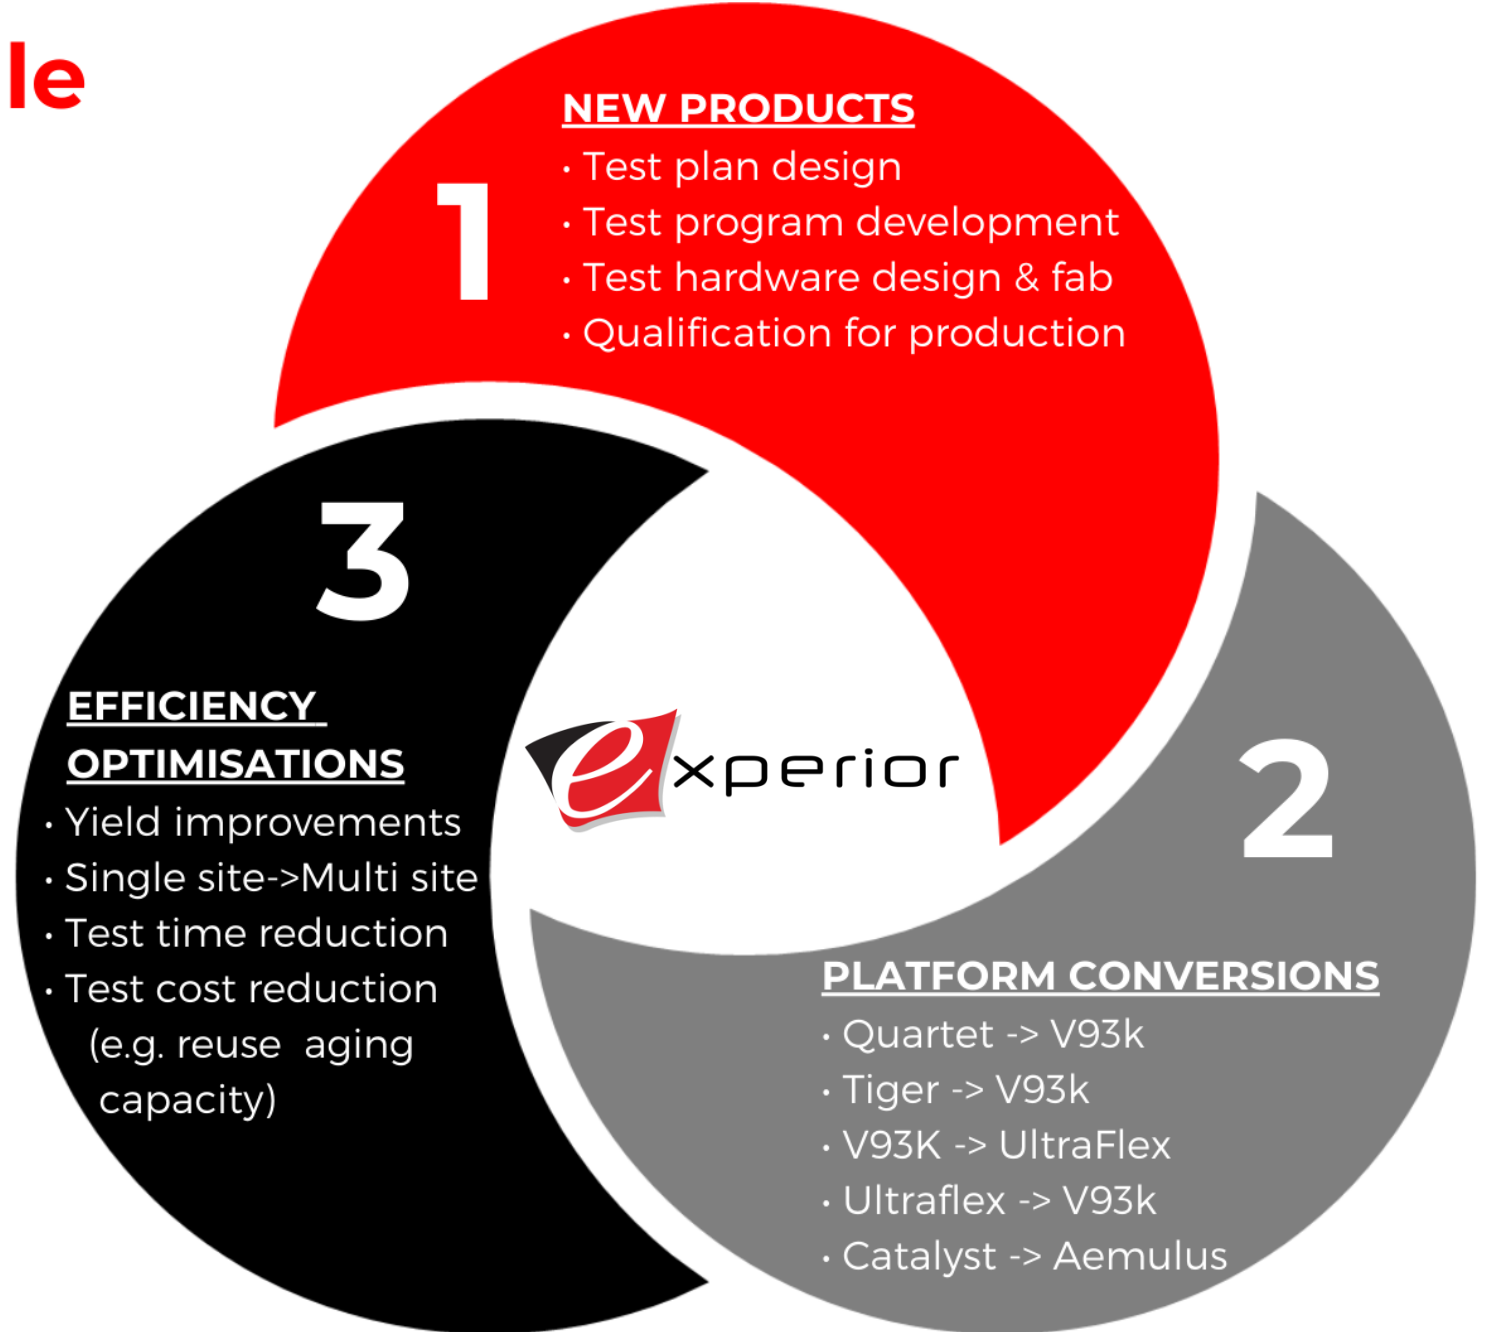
le

1

NEW PRODUCTS
• Test plan design
• Test program development
• Test hardware design & fab
• Qualification for production

3

EFFICIENCY OPTIMISATIONS
• Yield improvements
• Single site->Multi site
• Test time reduction
• Test cost reduction (e.g. reuse aging capacity)

experior

2

PLATFORM CONVERSIONS
• Quartet -> V93k
• Tiger -> V93k
• V93K -> UltraFlex
• Ultraflex -> V93k
• Catalyst -> Aemulus